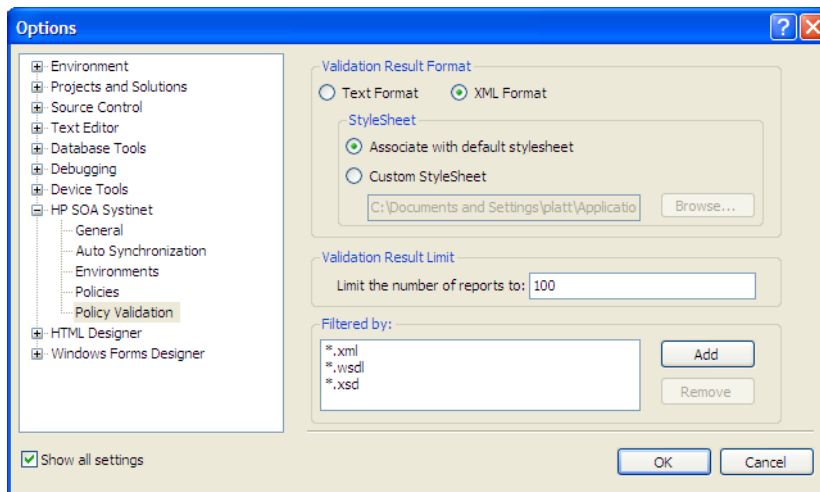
Options

?

Environment
Projects and Solutions
Source Control
Text Editor
Database Tools
Debugging
Device Tools
HP SOA Systinet
General
Auto Synchronization
Environments
Policies
Policy Validation
HTML Designer
Windows Forms Designer

Validation Result Format
Text Format
XML Format
StyleSheet
Associate with default stylesheet
Custom StyleSheet
C:\Documents and Settings\platt\Applicatio
Browse...

Validation Result Limit
Limit the number of reports to: 100

Filtered by:
*.xml
*.wsdl
*.xsd
Add
Remove

Show all settings
OK
Cancel